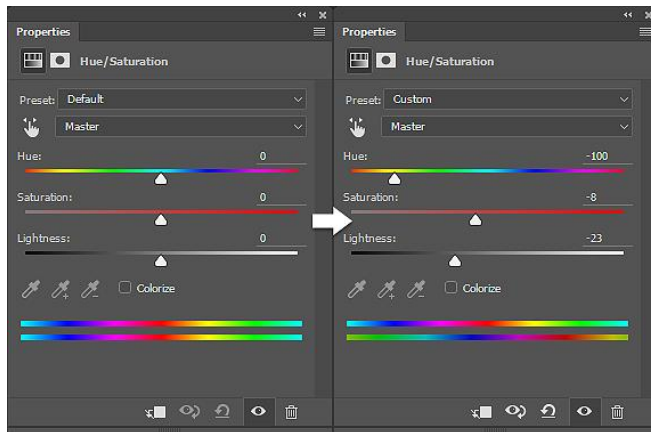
Properties

Hue/Saturation

Preset: Default

Master

Hue: 0

Saturation: 0

Lightness: 0

Colorize

Properties

Hue/Saturation

Preset: Custom

Master

Hue: -100

Saturation: -8

Lightness: -23

Colorize